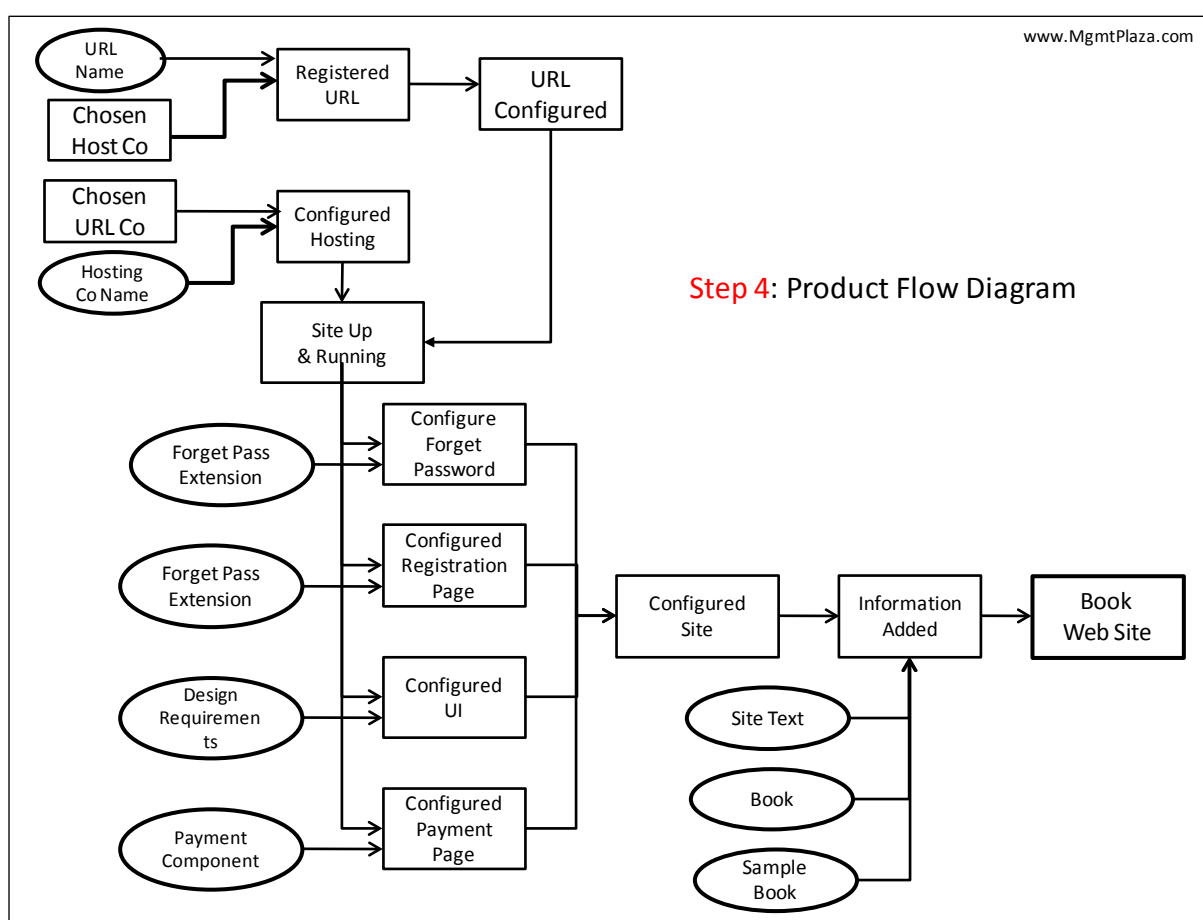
www.MgmtPlaza.com

URL Name

Chosen Host Co

Registered URL

URL Configured

Chosen URL Co

Hosting Co Name

Configured Hosting

Step 4: Product Flow Diagram

Site Up & Running

Forget Pass Extension

Configure Forget Password

Forget Pass Extension

Configured Registration Page

Design Requirements

Configured UI

Payment Component

Configured Payment Page

Configured Site

Information Added

Book Web Site

Site Text

Book

Sample Book